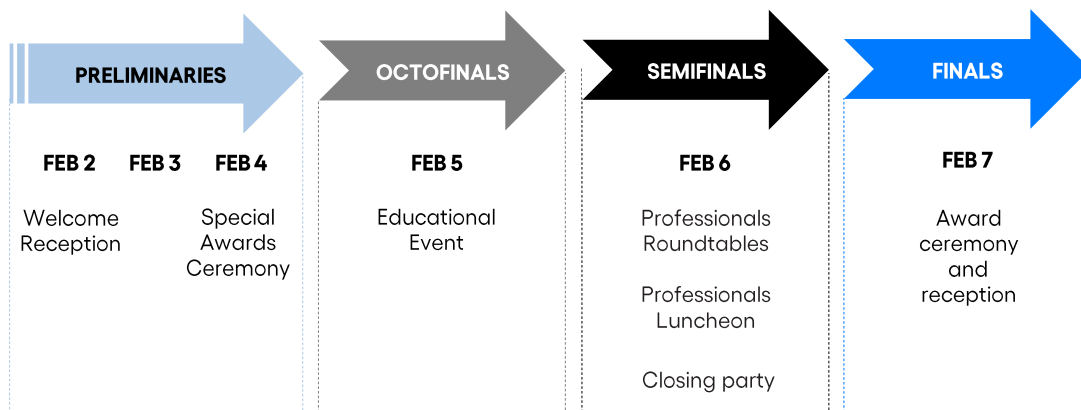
PRELIMINARIES

OCTOFINALS

SEMIFINALS

FINALS

FEB 2 FEB 3 FEB 4

Welcome Reception

Special Awards Ceremony

FEB 5

Educational Event

FEB 6

Professionals Roundtables

Professionals Luncheon

Closing party

FEB 7

Award ceremony and reception